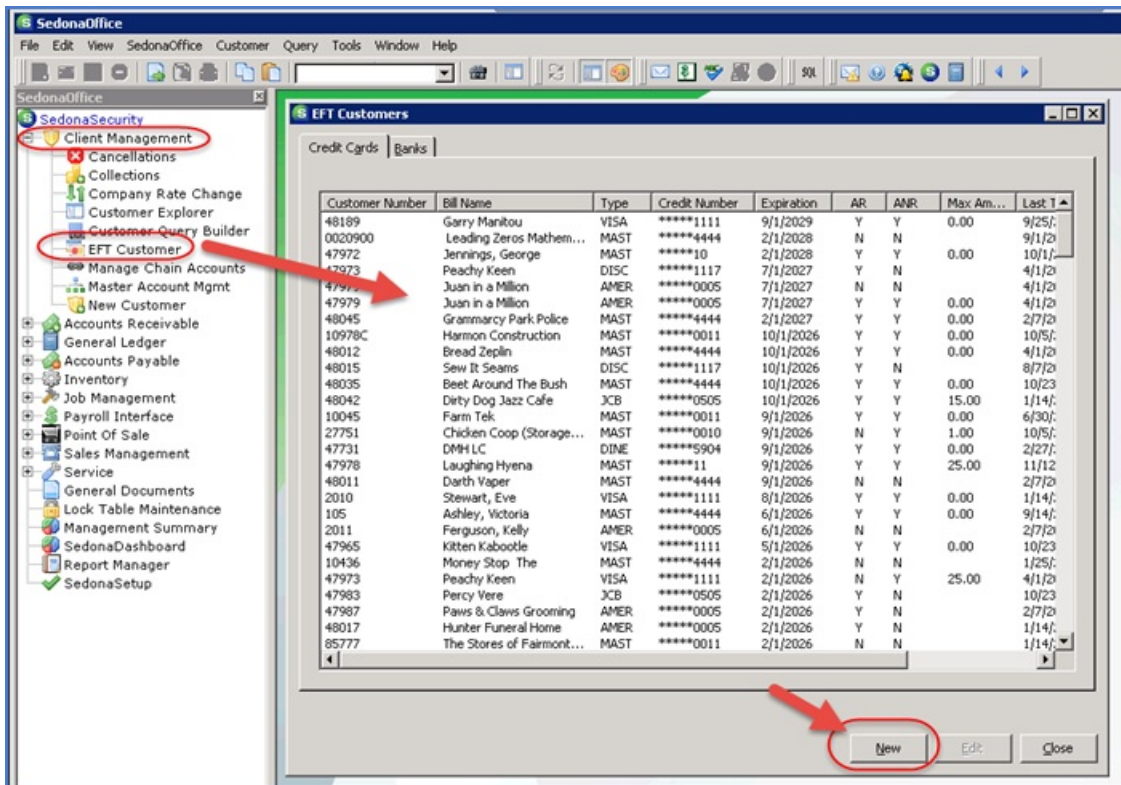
SedonaOffice

File Edit View SedonaOffice Customer Query Tools Window Help

SQL

SedonaOffice

SedonaSecurity
Client Management
Cancellations
Collections
Company Rate Change
Customer Explorer
Customer Query Builder
EFT Customer
Manage Chain Accounts
Master Account Mgmt
New Customer
Accounts Receivable
General Ledger
Accounts Payable
Inventory
Job Management
Payroll Interface
Point Of Sale
Sales Management
Service
General Documents
Lock Table Maintenance
Management Summary
SedonaDashboard
Report Manager
SedonaSetup

EFT Customers

Credit Cards | Banks

| Customer Number | Bill Name | Type | Credit Number | Expiration | AR | ANR | Max Am... | Last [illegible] |
|---|---|---|---|---|---|---|---|---|
| 48189 | Garry Manitou | VISA | *****1111 | 9/1/2029 | Y | Y | 0.00 | 9/25/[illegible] |
| 0020900 | Leading Zeros Mathem... | MAST | *****4444 | 2/1/2028 | N | N | | 9/1/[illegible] |
| 47972 | Jennings, George | MAST | *****10 | 2/1/2028 | Y | Y | 0.00 | 10/1/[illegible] |
| 47973 | Peachy Keen | DISC | *****1117 | 7/1/2027 | Y | N | | 4/1/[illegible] |
| 479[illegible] | Juan in a Million | AMER | *****0005 | 7/1/2027 | N | N | | 4/1/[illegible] |
| 47979 | Juan in a Million | AMER | *****0005 | 7/1/2027 | Y | Y | 0.00 | 4/1/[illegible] |
| 48045 | Grammarcy Park Police | MAST | *****4444 | 2/1/2027 | Y | Y | 0.00 | 2/7/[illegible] |
| 10978C | Harmon Construction | MAST | *****0011 | 10/1/2026 | Y | Y | 0.00 | 10/5/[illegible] |
| 48012 | Bread Zeplin | MAST | *****4444 | 10/1/2026 | Y | Y | 0.00 | 4/1/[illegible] |
| 48015 | Sew It Seams | DISC | *****1117 | 10/1/2026 | Y | N | | 8/7/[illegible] |
| 48035 | Beet Around The Bush | MAST | *****4444 | 10/1/2026 | Y | Y | 0.00 | 10/23 |
| 48042 | Dirty Dog Jazz Cafe | JCB | *****0505 | 10/1/2026 | Y | Y | 15.00 | 1/14/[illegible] |
| 10045 | Farm Tek | MAST | *****0011 | 9/1/2026 | Y | Y | 0.00 | 6/30/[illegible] |
| 27751 | Chicken Coop (Storage... | MAST | *****0010 | 9/1/2026 | N | Y | 1.00 | 10/5/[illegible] |
| 47731 | DMH LC | DINE | *****5904 | 9/1/2026 | Y | Y | 0.00 | 2/27/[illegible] |
| 47978 | Laughing Hyena | MAST | *****11 | 9/1/2026 | Y | Y | 25.00 | 11/12 |
| 48011 | Darth Vaper | MAST | *****4444 | 9/1/2026 | N | N | | 2/7/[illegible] |
| 2010 | Stewart, Eve | VISA | *****1111 | 8/1/2026 | Y | Y | 0.00 | 1/14/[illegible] |
| 105 | Ashley, Victoria | MAST | *****4444 | 6/1/2026 | Y | Y | 0.00 | 9/14/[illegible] |
| 2011 | Ferguson, Kelly | AMER | *****0005 | 6/1/2026 | N | N | | 2/7/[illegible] |
| 47965 | Kitten Kabootle | VISA | *****1111 | 5/1/2026 | Y | Y | 0.00 | 10/23 |
| 10436 | Money Stop The | MAST | *****4444 | 2/1/2026 | N | N | | 1/25/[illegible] |
| 47973 | Peachy Keen | VISA | *****1111 | 2/1/2026 | N | Y | 25.00 | 4/1/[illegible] |
| 47983 | Percy Vere | JCB | *****0505 | 2/1/2026 | Y | N | | 10/23 |
| 47987 | Paws & Claws Grooming | AMER | *****0005 | 2/1/2026 | Y | N | | 2/7/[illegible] |
| 48017 | Hunter Funeral Home | AMER | *****0005 | 2/1/2026 | Y | N | | 1/14/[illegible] |
| 85777 | The Stores of Fairmont... | MAST | *****0011 | 2/1/2026 | N | N | | 1/14/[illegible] |

New Edit Close